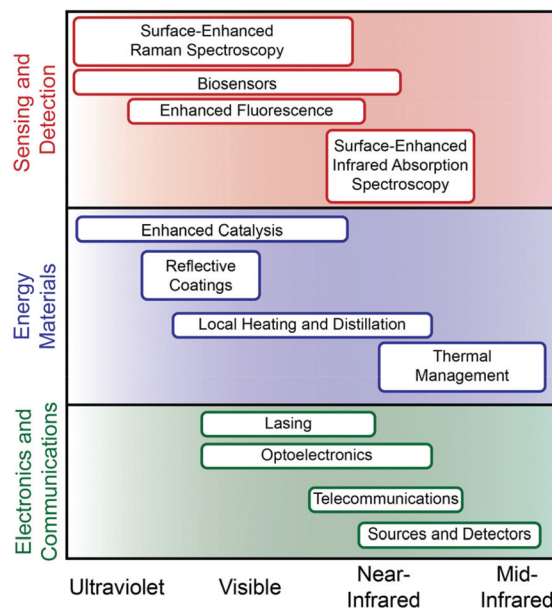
Sensing and Detection

Surface-Enhanced Raman Spectroscopy

Biosensors

Enhanced Fluorescence

Surface-Enhanced Infrared Absorption Spectroscopy

Energy Materials

Enhanced Catalysis

Reflective Coatings

Local Heating and Distillation

Thermal Management

Electronics and Communications

Lasing

Optoelectronics

Telecommunications

Sources and Detectors

Ultraviolet

Visible

Near-Infrared

Mid-Infrared